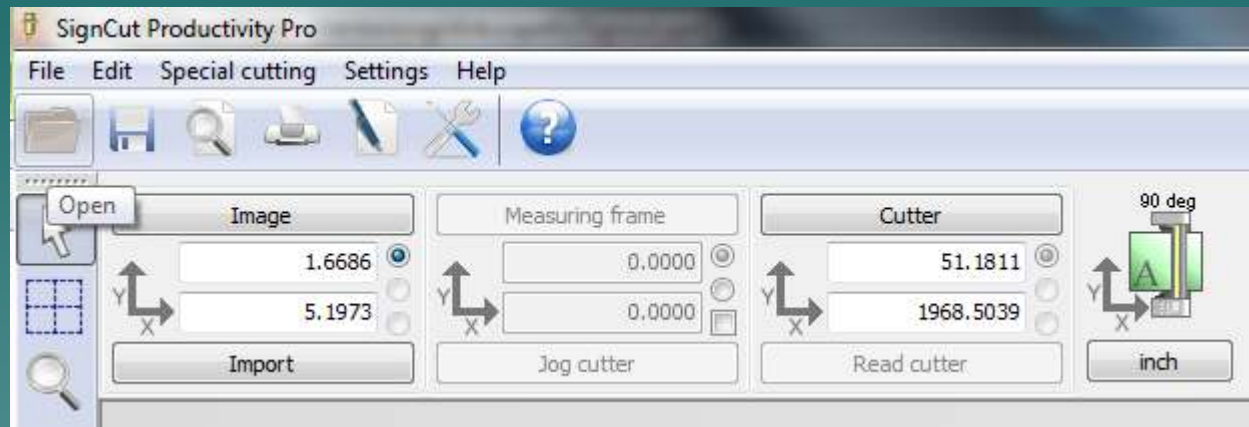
SignCut Productivity Pro

File Edit Special cutting Settings Help

Open

Image

1.6686

5.1973

Import

Measuring frame

0.0000

0.0000

Jog cutter

Cutter

51.1811

1968.5039

Read cutter

90 deg

A

inch

Y X

Y X

Y X

Y X